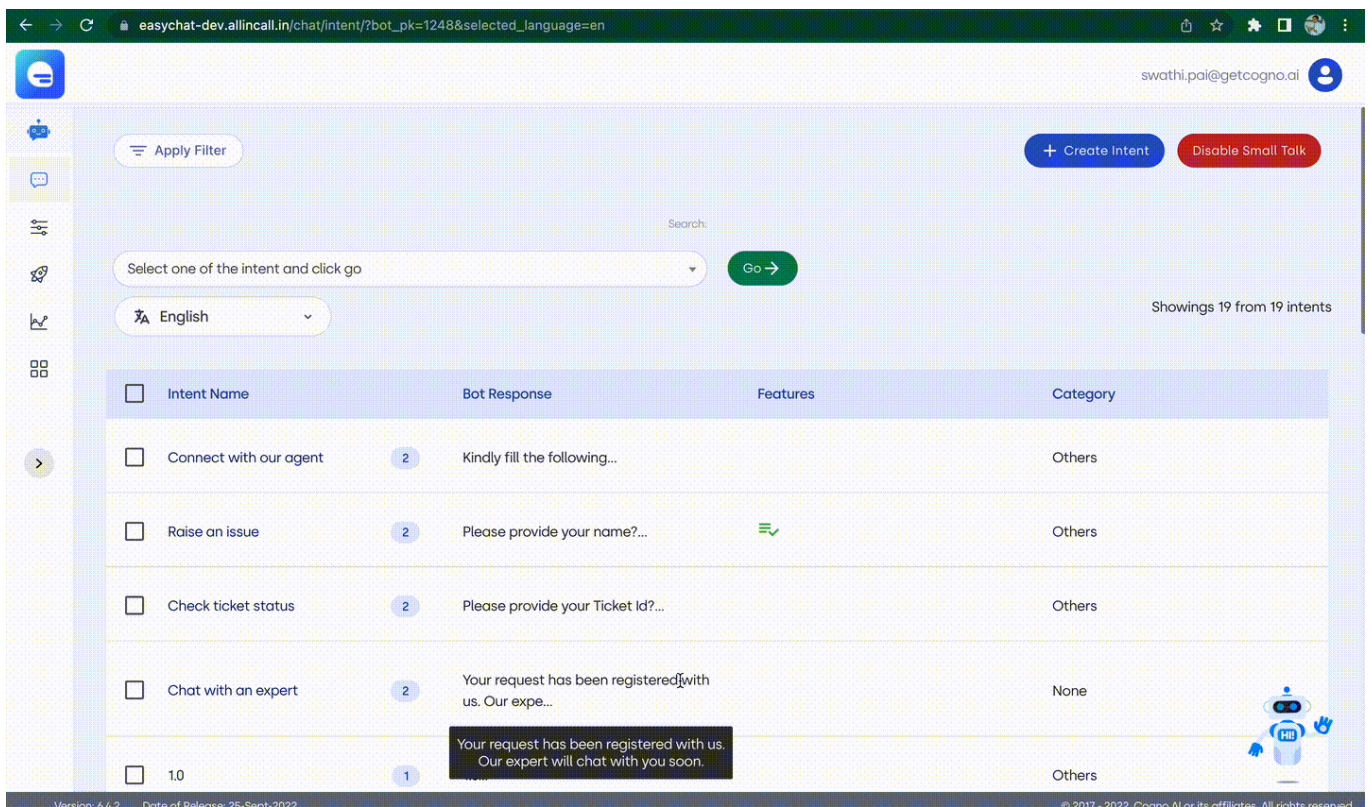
easychat-dev.allincall.in/chat/intent/?bot_pk=1248&selected_language=en

swathi.pai@getcogno.ai

Apply Filter

+ Create Intent

Disable Small Talk

Search:

Select one of the intent and click go

Go

English

Showings 19 from 19 intents

| | Intent Name | | Bot Response | Features | Category |
|---|---|---|---|---|---|
| | Connect with our agent | 2 | Kindly fill the following... | | Others |
| | Raise an issue | 2 | Please provide your name?... | | Others |
| | Check ticket status | 2 | Please provide your Ticket Id?... | | Others |
| | Chat with an expert | 2 | Your request has been registered with us. Our expe... | | None |
| | 1.0 | 1 | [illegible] | | Others |

Your request has been registered with us. Our expert will chat with you soon.

HI!

Version: 6.4.2 Date of Release: 25-Sept-2022

© 2017 - 2022 Cogno AI or its affiliates. All rights reserved.